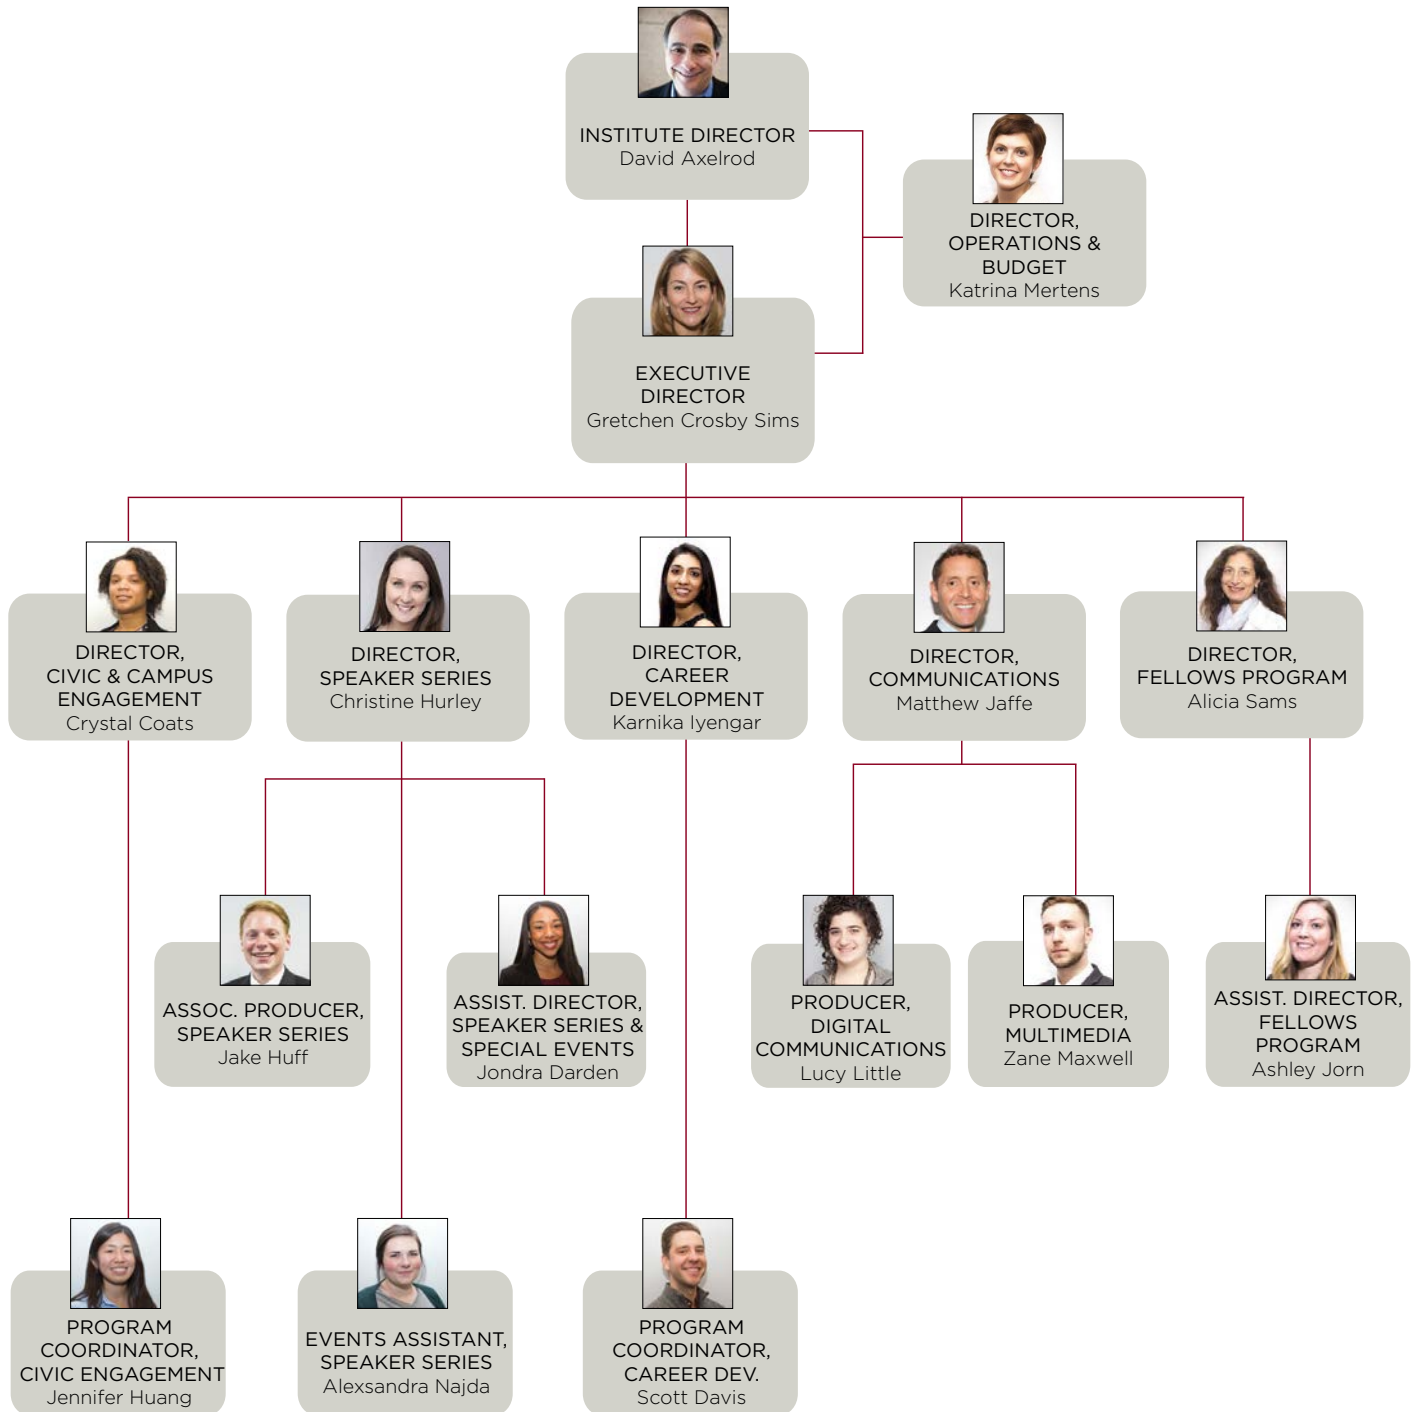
INSTITUTE DIRECTOR
David Axelrod

DIRECTOR, OPERATIONS & BUDGET
Katrina Mertens

EXECUTIVE DIRECTOR
Gretchen Crosby Sims

DIRECTOR, CIVIC & CAMPUS ENGAGEMENT
Crystal Coats

DIRECTOR, SPEAKER SERIES
Christine Hurley

DIRECTOR, CAREER DEVELOPMENT
Karnika Iyengar

DIRECTOR, COMMUNICATIONS
Matthew Jaffe

DIRECTOR, FELLOWS PROGRAM
Alicia Sams

ASSOC. PRODUCER, SPEAKER SERIES
Jake Huff

ASSIST. DIRECTOR, SPEAKER SERIES & SPECIAL EVENTS
Jondra Darden

PRODUCER, DIGITAL COMMUNICATIONS
Lucy Little

PRODUCER, MULTIMEDIA
Zane Maxwell

ASSIST. DIRECTOR, FELLOWS PROGRAM
Ashley Jorn

PROGRAM COORDINATOR, CIVIC ENGAGEMENT
Jennifer Huang

EVENTS ASSISTANT, SPEAKER SERIES
Alexsandra Najda

PROGRAM COORDINATOR, CAREER DEV.
Scott Davis